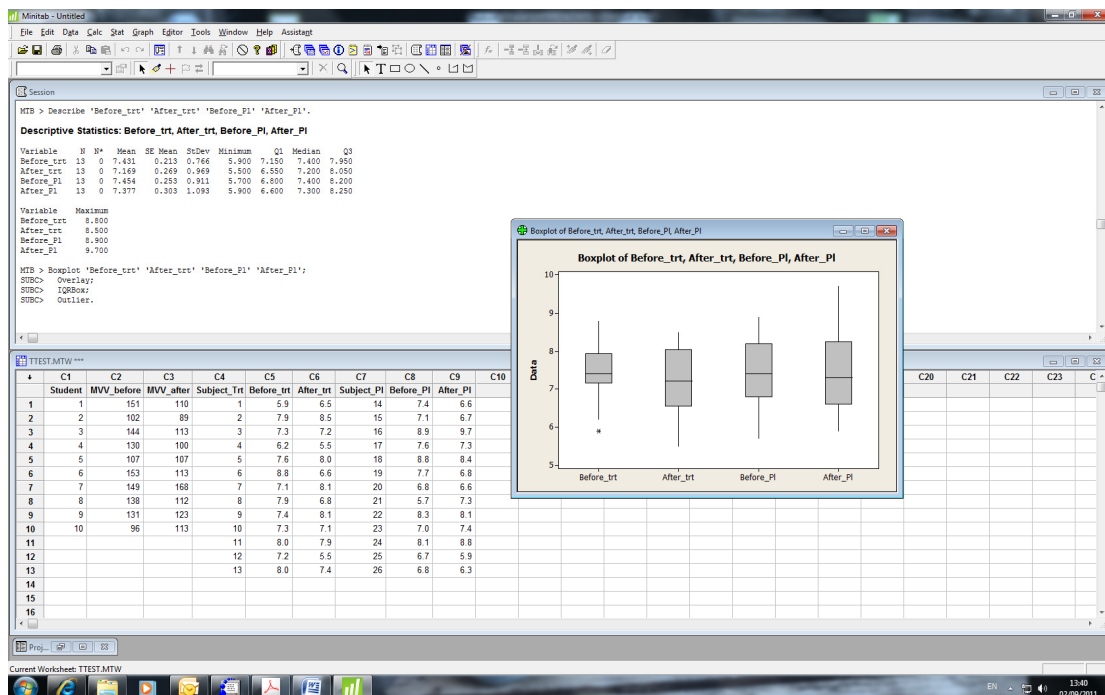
Minitab - Untitled

File Edit Data Calc Stat Graph Editor Tools Window Help Assistant

Session

MTB > Describe 'Before_trt' 'After_trt' 'Before_Pl' 'After_Pl'.

Descriptive Statistics: Before_trt, After_trt, Before_Pl, After_Pl

| Variable | N | N* | Mean | SE Mean | StDev | Minimum | Q1 | Median | Q3 |
|---|---|---|---|---|---|---|---|---|---|
| Before_trt | 13 | 0 | 7.431 | 0.213 | 0.766 | 5.900 | 7.150 | 7.400 | 7.950 |
| After_trt | 13 | 0 | 7.169 | 0.269 | 0.969 | 5.500 | 6.550 | 7.200 | 8.050 |
| Before_Pl | 13 | 0 | 7.454 | 0.253 | 0.911 | 5.700 | 6.800 | 7.400 | 8.200 |
| After_Pl | 13 | 0 | 7.377 | 0.303 | 1.093 | 5.900 | 6.600 | 7.300 | 8.250 |

| Variable | Maximum |
|---|---|
| Before_trt | 8.800 |
| After_trt | 8.500 |
| Before_Pl | 8.900 |
| After_Pl | 9.700 |

MTB > Boxplot 'Before_trt' 'After_trt' 'Before_Pl' 'After_Pl';
SUBC> Overlay;
SUBC> IQRBox;
SUBC> Outlier.

Boxplot of Before_trt, After_trt, Before_Pl, After_Pl

Boxplot of Before_trt, After_trt, Before_Pl, After_Pl

Data
10
9
8
7
6
5
Before_trt After_trt Before_Pl After_Pl

TTEST.MTW ***

| + | C1 | C2 | C3 | C4 | C5 | C6 | C7 | C8 | C9 | C10 |
|---|---|---|---|---|---|---|---|---|---|---|
| | Student | MVV_before | MVV_after | Subject_Trt | Before_trt | After_trt | Subject_Pl | Before_Pl | After_Pl | |
| 1 | 1 | 151 | 110 | 1 | 5.9 | 6.5 | 14 | 7.4 | 6.6 | |
| 2 | 2 | 102 | 89 | 2 | 7.9 | 8.5 | 15 | 7.1 | 6.7 | |
| 3 | 3 | 144 | 113 | 3 | 7.3 | 7.2 | 16 | 8.9 | 9.7 | |
| 4 | 4 | 130 | 100 | 4 | 6.2 | 5.5 | 17 | 7.6 | 7.3 | |
| 5 | 5 | 107 | 107 | 5 | 7.6 | 8.0 | 18 | 8.8 | 8.4 | |
| 6 | 6 | 153 | 113 | 6 | 8.8 | 6.6 | 19 | 7.7 | 6.8 | |
| 7 | 7 | 149 | 168 | 7 | 7.1 | 8.1 | 20 | 6.8 | 6.6 | |
| 8 | 8 | 138 | 112 | 8 | 7.9 | 6.8 | 21 | 5.7 | 7.3 | |
| 9 | 9 | 131 | 123 | 9 | 7.4 | 8.1 | 22 | 8.3 | 8.1 | |
| 10 | 10 | 96 | 113 | 10 | 7.3 | 7.1 | 23 | 7.0 | 7.4 | |
| 11 | | | | 11 | 8.0 | 7.9 | 24 | 8.1 | 8.8 | |
| 12 | | | | 12 | 7.2 | 5.5 | 25 | 6.7 | 5.9 | |
| 13 | | | | 13 | 8.0 | 7.4 | 26 | 6.8 | 6.3 | |
| 14 | | | | | | | | | | |
| 15 | | | | | | | | | | |
| 16 | | | | | | | | | | |

C20 C21 C22 C23 C

Proj...

Current Worksheet: TTEST.MTW

EN 13:40 02/09/2011